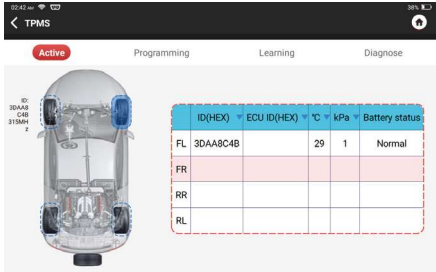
02:42 AM 38%

TPMS

Active Programming Learning Diagnose

ID: 3DAA8C4B 315MHz

| | ID(HEX) | ECU ID(HEX) | ℃ | kPa | Battery status |
|---|---|---|---|---|---|
| FL | 3DAA8C4B | | 29 | 1 | Normal |
| FR | | | | | |
| RR | | | | | |
| RL | | | | | |